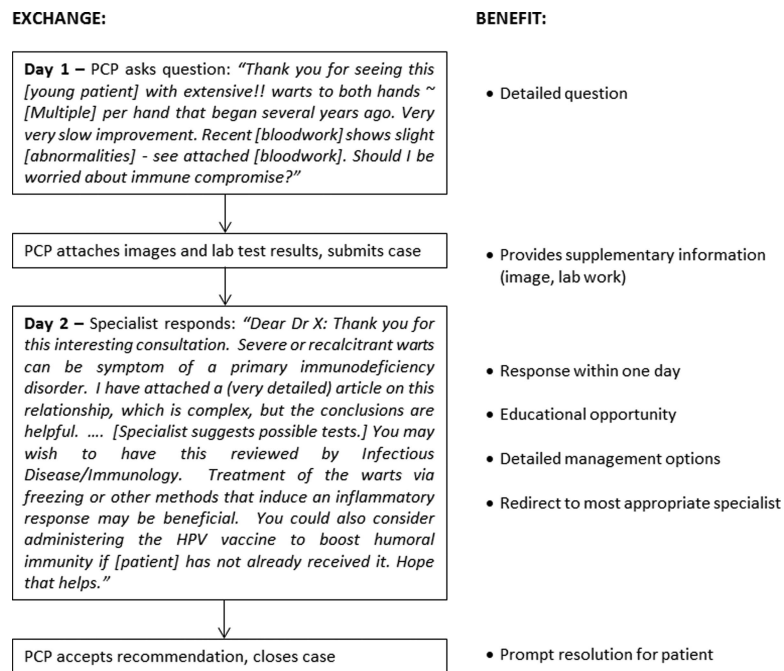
EXCHANGE:

BENEFIT:

**Day 1 –** PCP asks question: *"Thank you for seeing this [young patient] with extensive!! warts to both hands ~ [Multiple] per hand that began several years ago. Very very slow improvement. Recent [bloodwork] shows slight [abnormalities] - see attached [bloodwork]. Should I be worried about immune compromise?"*

• Detailed question

PCP attaches images and lab test results, submits case

• Provides supplementary information (image, lab work)

**Day 2 –** Specialist responds: *"Dear Dr X: Thank you for this interesting consultation. Severe or recalcitrant warts can be symptom of a primary immunodeficiency disorder. I have attached a (very detailed) article on this relationship, which is complex, but the conclusions are helpful. …. [Specialist suggests possible tests.] You may wish to have this reviewed by Infectious Disease/Immunology. Treatment of the warts via freezing or other methods that induce an inflammatory response may be beneficial. You could also consider administering the HPV vaccine to boost humoral immunity if [patient] has not already received it. Hope that helps."*

• Response within one day

• Educational opportunity

• Detailed management options

• Redirect to most appropriate specialist

PCP accepts recommendation, closes case

• Prompt resolution for patient